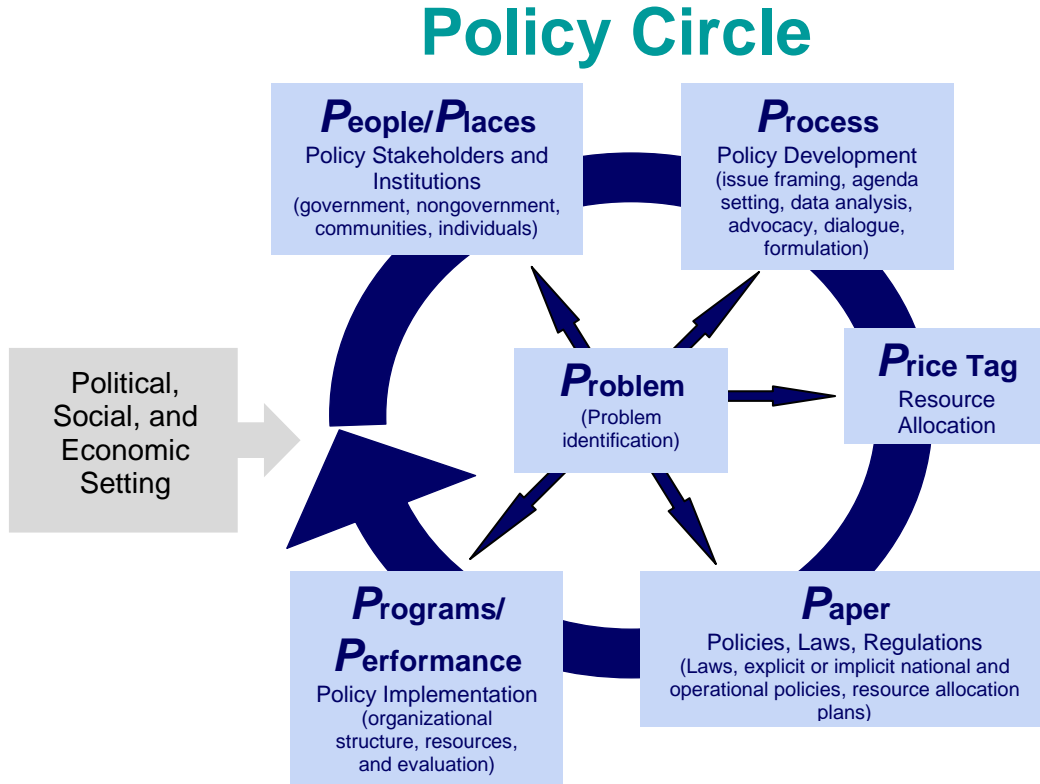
Policy Circle

People/Places
Policy Stakeholders and Institutions
(government, nongovernment, communities, individuals)

Process
Policy Development
(issue framing, agenda setting, data analysis, advocacy, dialogue, formulation)

Political, Social, and Economic Setting

Problem
(Problem identification)

Price Tag
Resource Allocation

Programs/ Performance
Policy Implementation
(organizational structure, resources, and evaluation)

Paper
Policies, Laws, Regulations
(Laws, explicit or implicit national and operational policies, resource allocation plans)